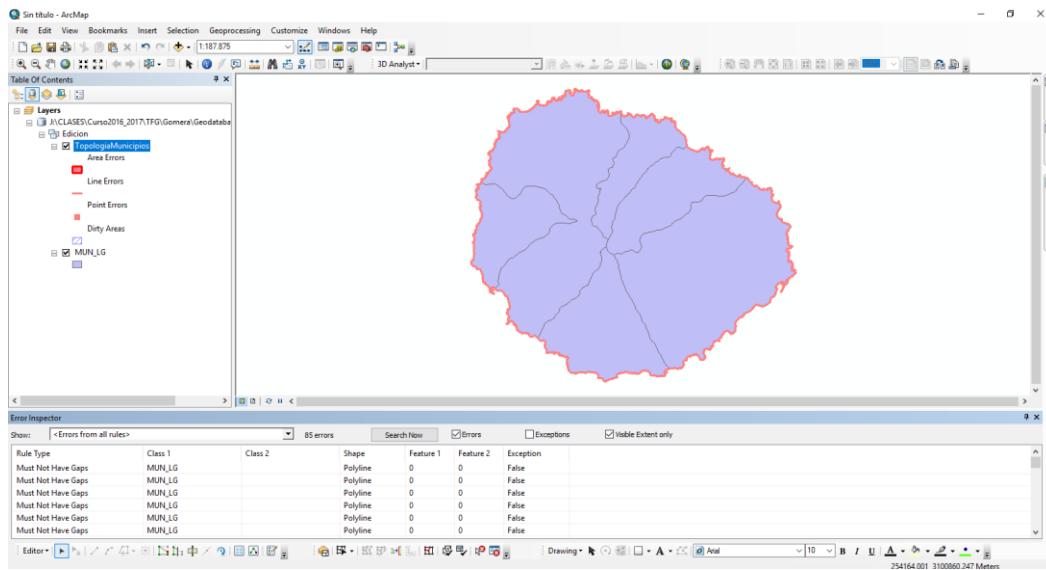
Sin título - ArcMap

File Edit View Bookmarks Insert Selection Geoprocessing Customize Windows Help

1:187.875

3D Analyst ▾

Table Of Contents

Layers
J:\CLASES\Curso2016_2017\TFG\Gomera\Geodataba
Edicion
TopologiaMunicipios
Area Errors
Line Errors
Point Errors
Dirty Areas
MUN_LG

Error Inspector

Show: <Errors from all rules> 85 errors Search Now Errors Exceptions Visible Extent only

| Rule Type | Class 1 | Class 2 | Shape | Feature 1 | Feature 2 | Exception |
|---|---|---|---|---|---|---|
| Must Not Have Gaps | MUN_LG | | Polyline | 0 | 0 | False |
| Must Not Have Gaps | MUN_LG | | Polyline | 0 | 0 | False |
| Must Not Have Gaps | MUN_LG | | Polyline | 0 | 0 | False |
| Must Not Have Gaps | MUN_LG | | Polyline | 0 | 0 | False |
| Must Not Have Gaps | MUN_LG | | Polyline | 0 | 0 | False |
| Must Not Have Gaps | MUN_LG | | Polyline | 0 | 0 | False |

Editor ▾ Drawing ▾ Arial 10 B I U A

254164.001 3100860.247 Meters